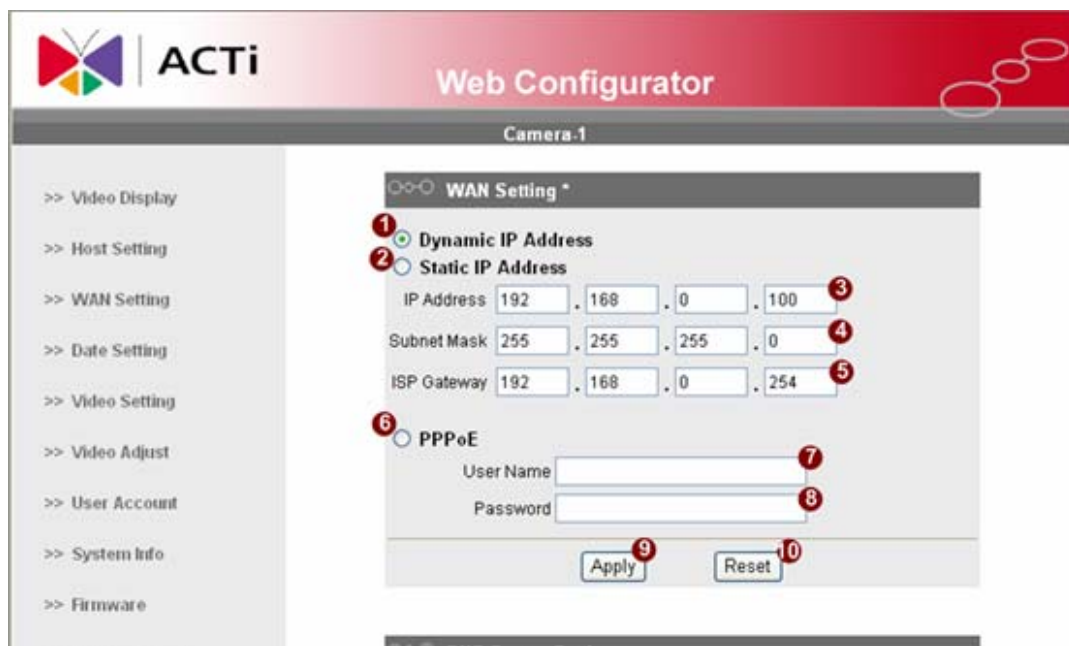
ACTi

Web Configurator

Camera-1

>> Video Display

>> Host Setting

>> WAN Setting

>> Date Setting

>> Video Setting

>> Video Adjust

>> User Account

>> System Info

>> Firmware

WAN Setting *

1 Dynamic IP Address

2 Static IP Address

| IP Address | 192 | . 168 | . 0 | . 100 | 3 |
|---|---|---|---|---|---|
| Subnet Mask | 255 | . 255 | . 255 | . 0 | 4 |
| ISP Gateway | 192 | . 168 | . 0 | . 254 | 5 |

6 PPPoE

User Name 7

Password 8

Apply 9 Reset 10